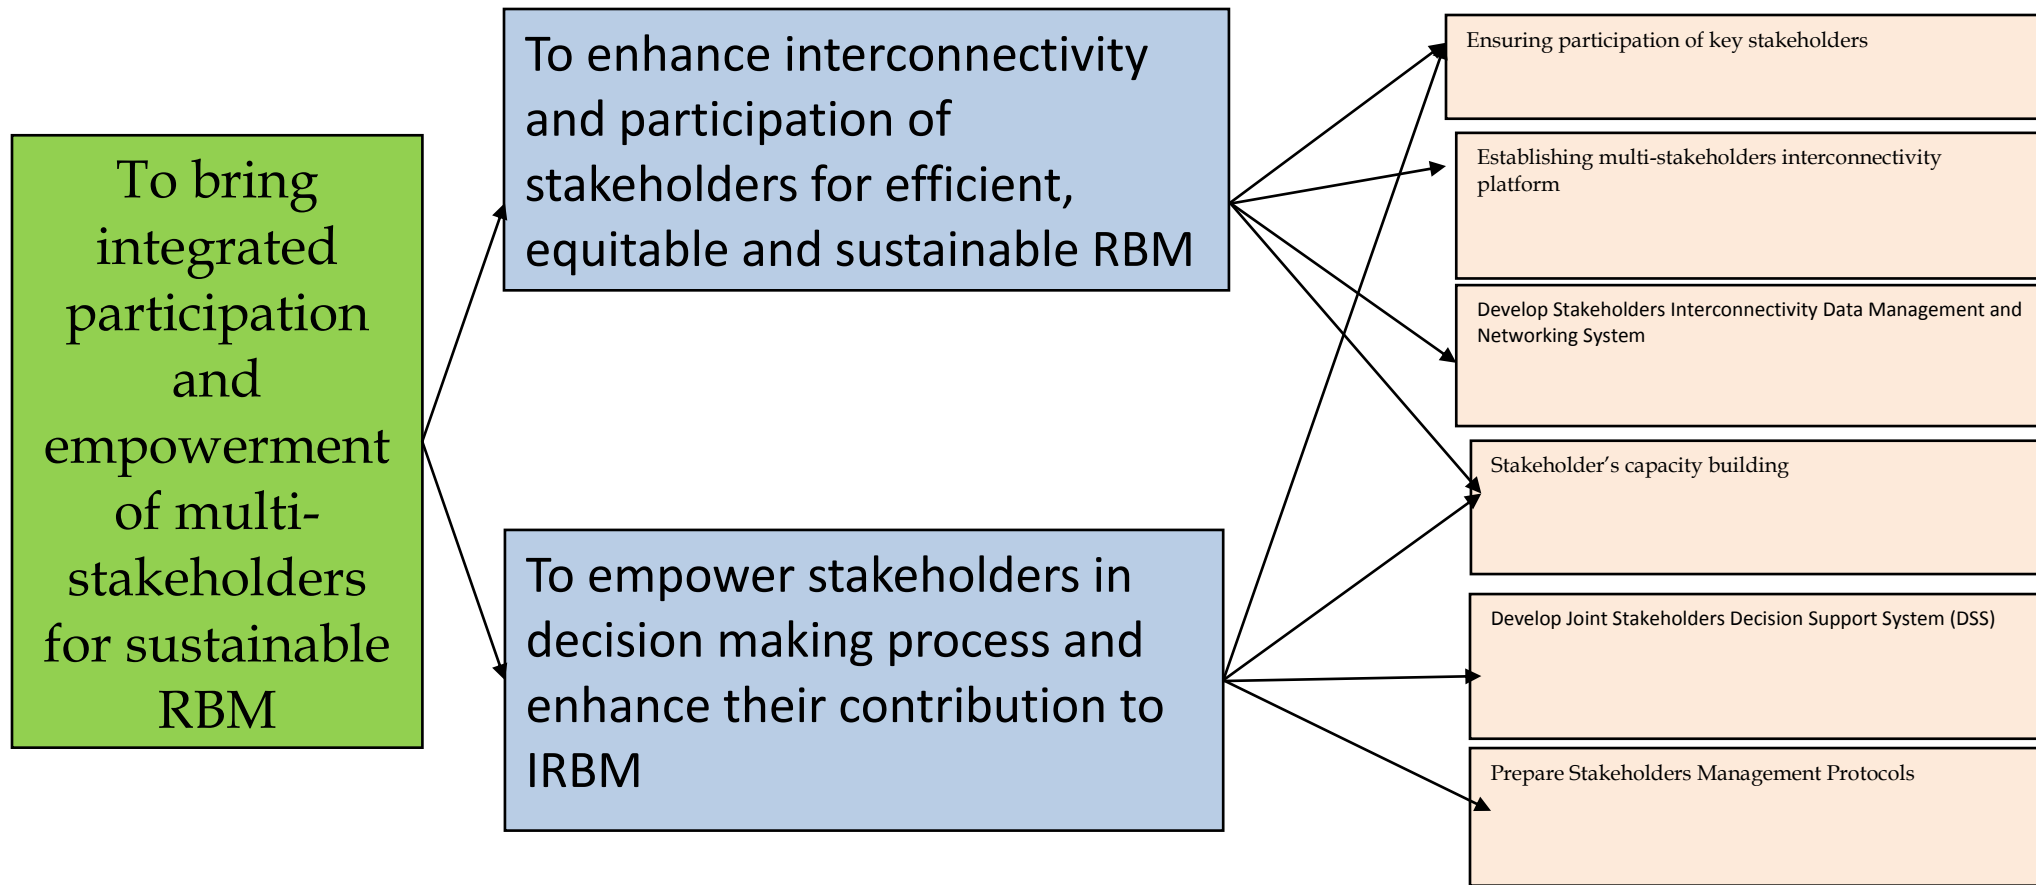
To bring integrated participation and empowerment of multi-stakeholders for sustainable RBM

To enhance interconnectivity and participation of stakeholders for efficient, equitable and sustainable RBM

To empower stakeholders in decision making process and enhance their contribution to IRBM

Ensuring participation of key stakeholders

Establishing multi-stakeholders interconnectivity platform

Develop Stakeholders Interconnectivity Data Management and Networking System

Stakeholder's capacity building

Develop Joint Stakeholders Decision Support System (DSS)

Prepare Stakeholders Management Protocols